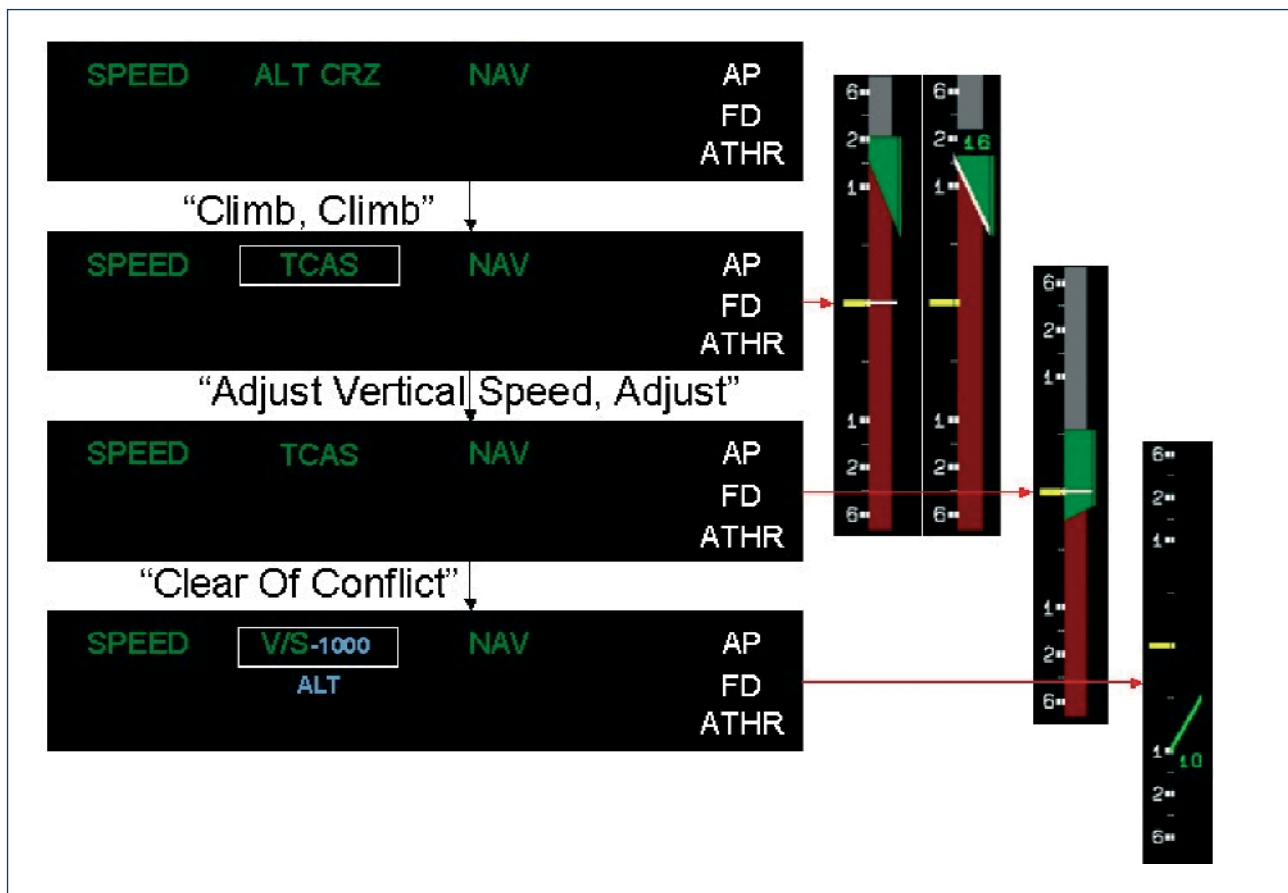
SPEED ALT CRZ NAV AP FD ATHR

“Climb, Climb”

SPEED TCAS NAV AP FD ATHR

“Adjust Vertical Speed, Adjust”

SPEED TCAS NAV AP FD ATHR

“Clear Of Conflict”

SPEED V/S-1000 NAV AP
ALT FD ATHR

6
2
1
1
2
6

6
2 16
1
1
2
6

6
2
1
1
2
6

6
2
1
1 10
2
6